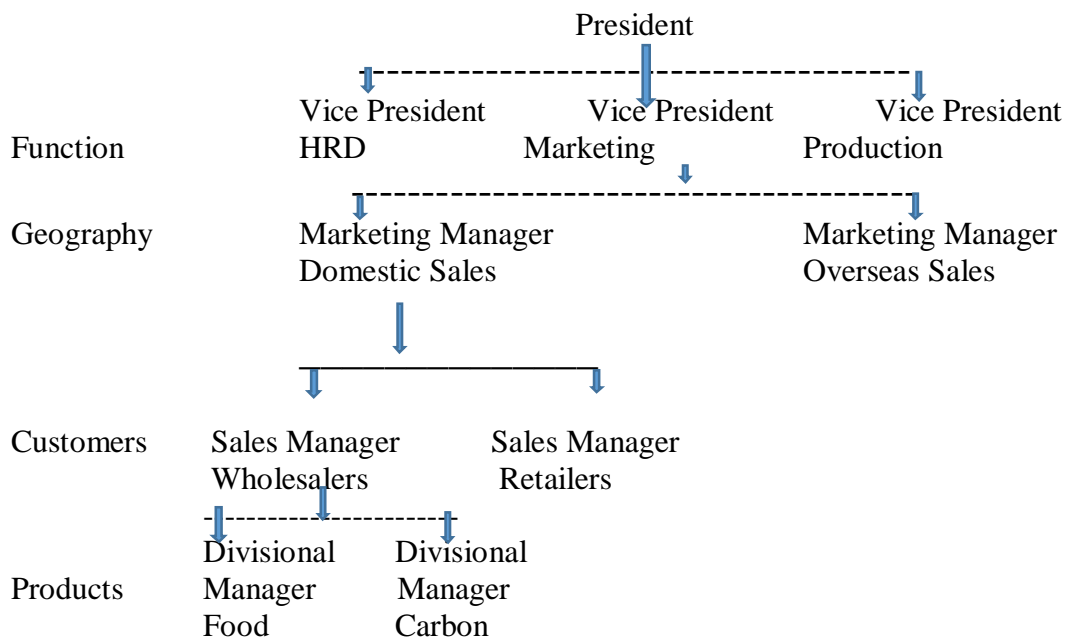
President

Vice President HRD

Vice President Marketing

Vice President Production

Function

Geography

Marketing Manager Domestic Sales

Marketing Manager Overseas Sales

Customers

Sales Manager Wholesalers

Sales Manager Retailers

Products

Divisional Manager Food

Divisional Manager Carbon